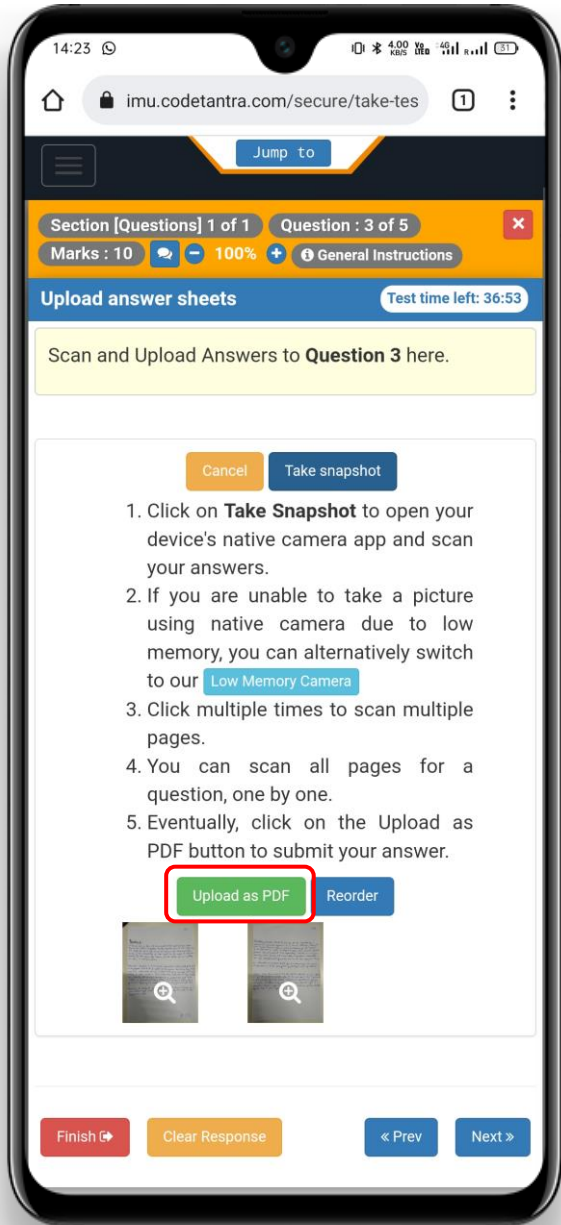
14:23

4.00 KB/S 4G 81

imu.codetantra.com/secure/take-tes

1

Jump to

Section [Questions] 1 of 1 Question : 3 of 5

Marks : 10 100% General Instructions

Upload answer sheets

Test time left: 36:53

Scan and Upload Answers to **Question 3** here.

Cancel Take snapshot

1. Click on **Take Snapshot** to open your device's native camera app and scan your answers.
2. If you are unable to take a picture using native camera due to low memory, you can alternatively switch to our Low Memory Camera
3. Click multiple times to scan multiple pages.
4. You can scan all pages for a question, one by one.
5. Eventually, click on the Upload as PDF button to submit your answer.

Upload as PDF Reorder

Finish Clear Response « Prev Next »